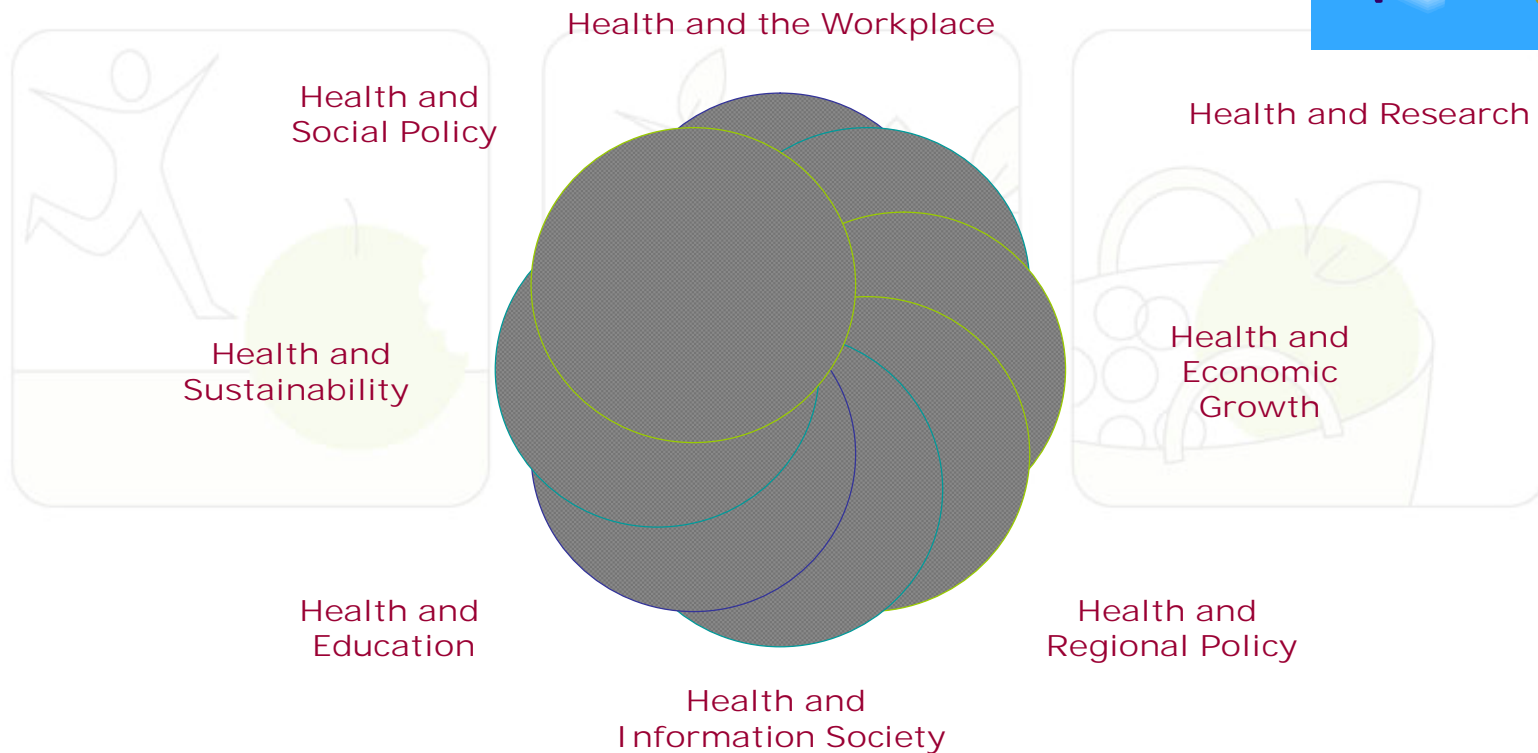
Health and the Workplace

Health and Social Policy

Health and Research

Health and Sustainability

Health and Economic Growth

Health and Education

Health and Regional Policy

Health and Information Society